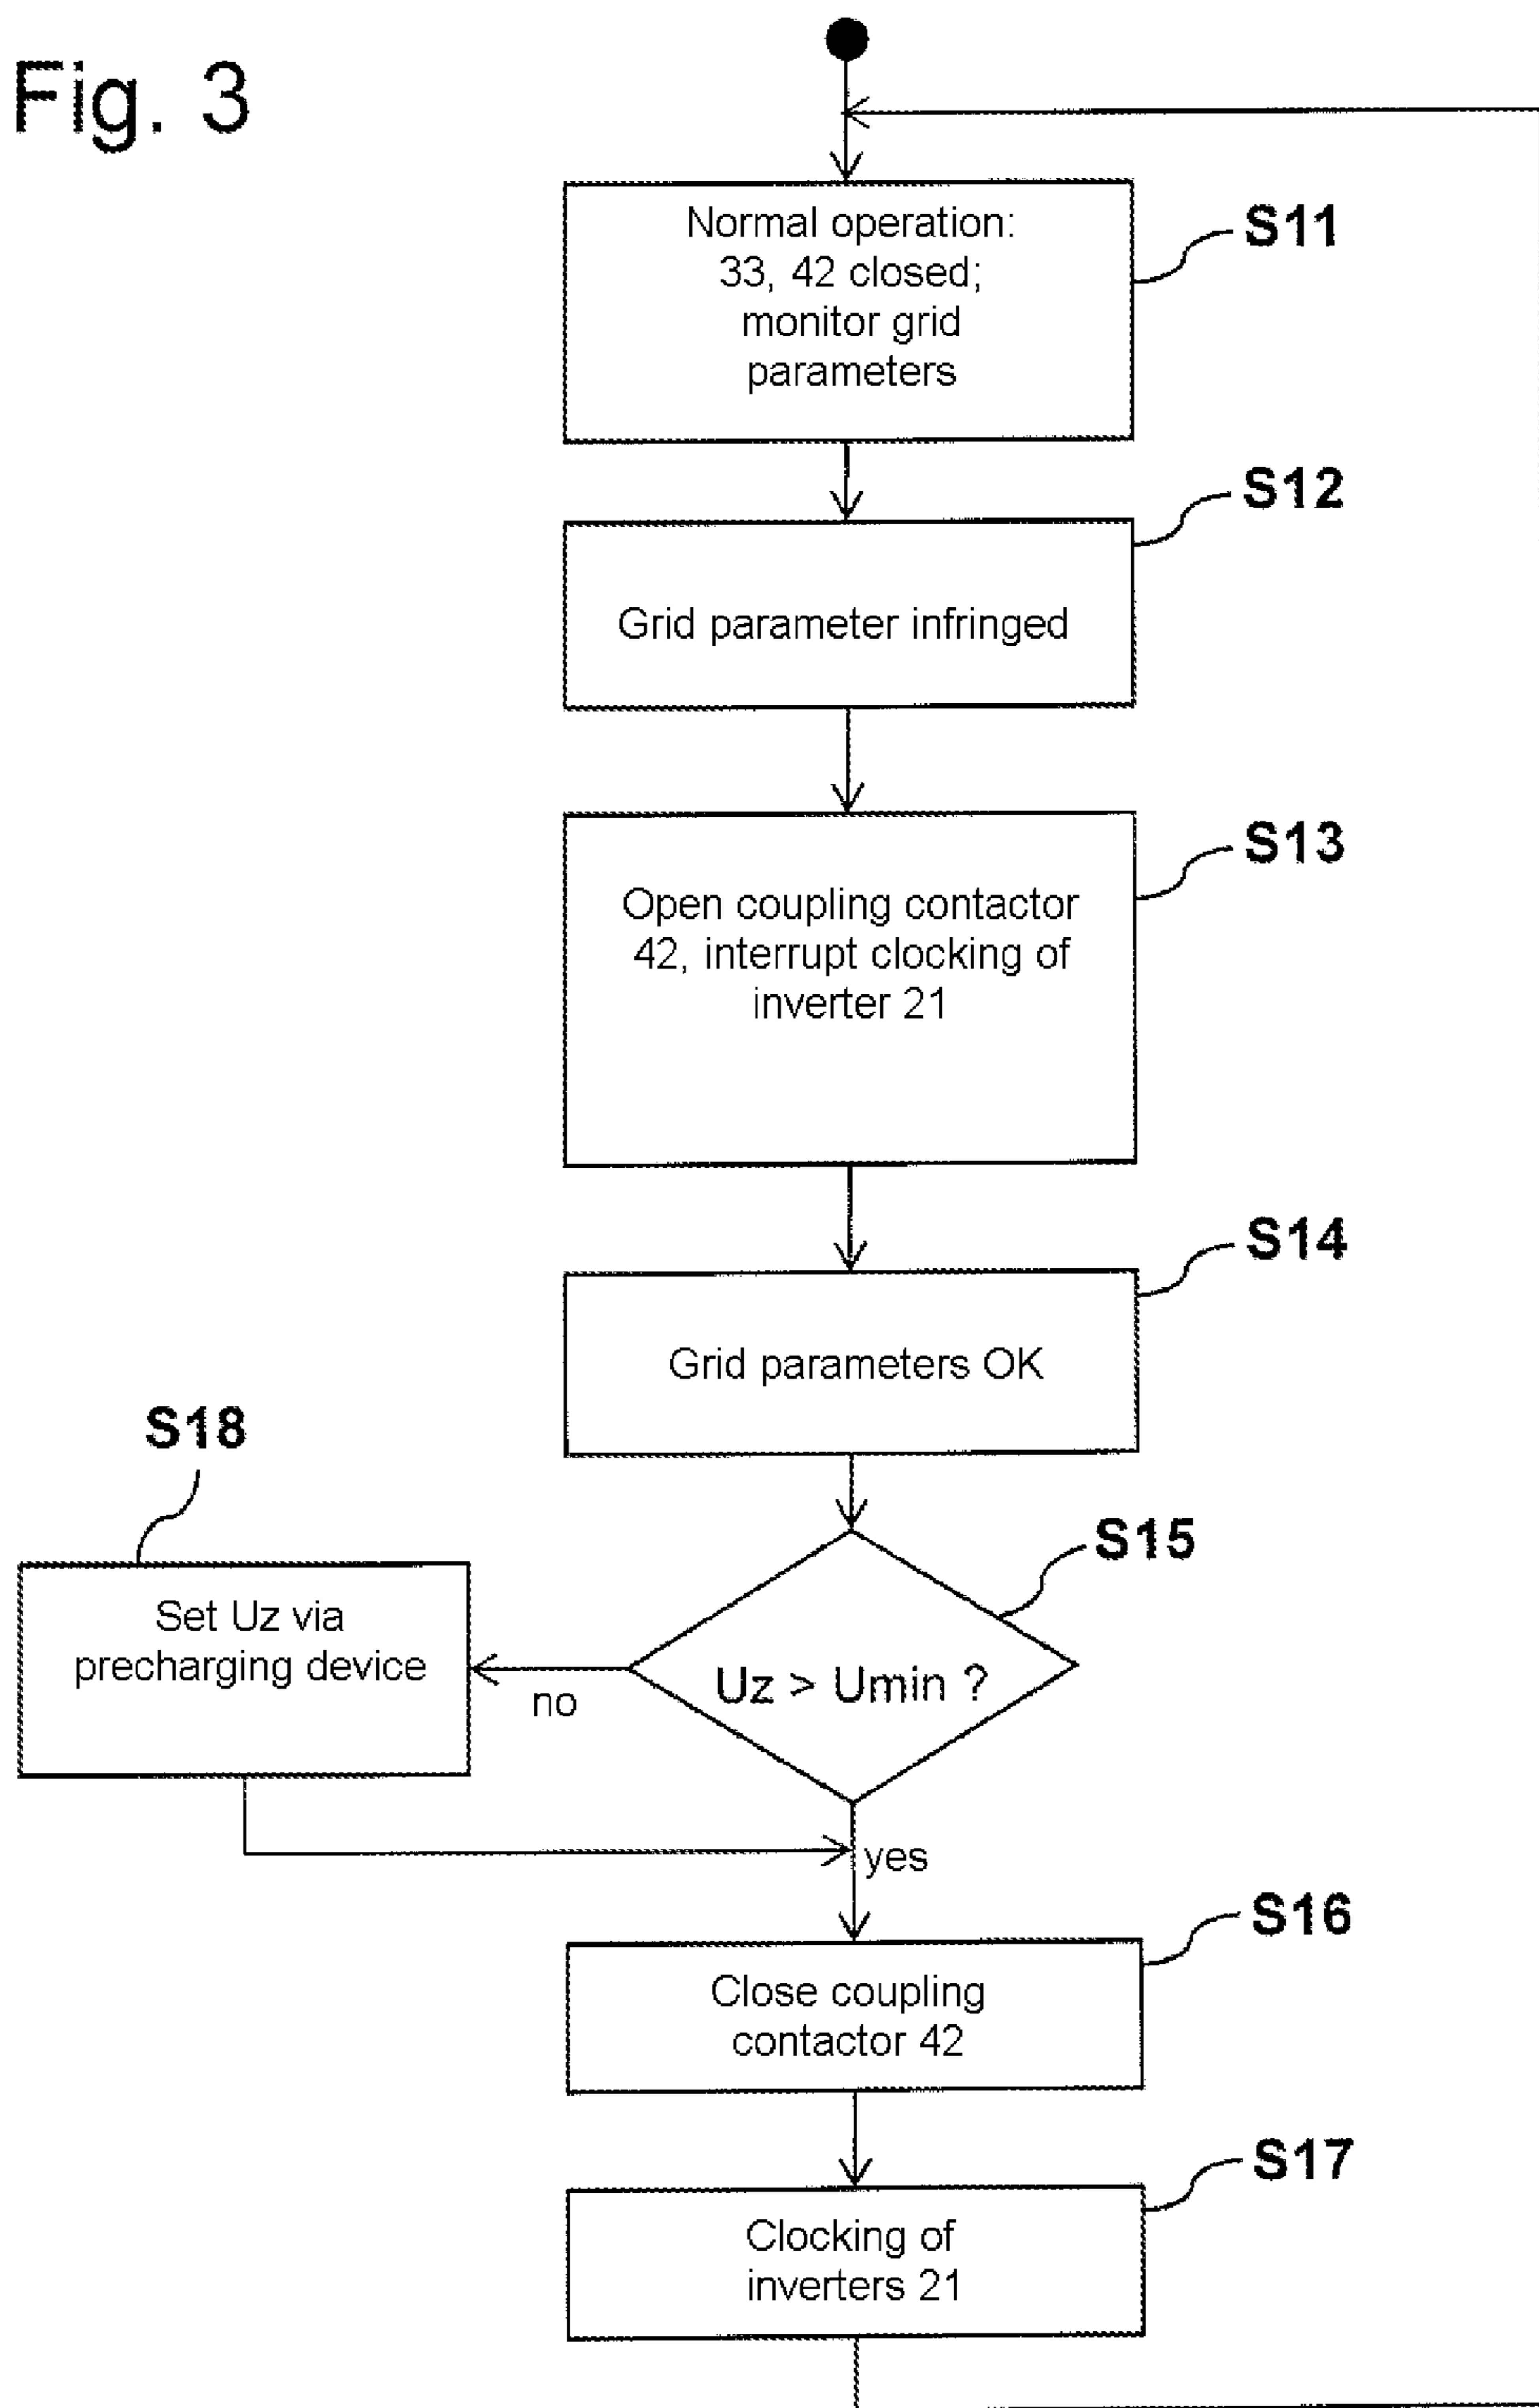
Fig. 3

Normal operation: 33, 42 closed; monitor grid parameters

S11

Grid parameter infringed

S12

Open coupling contactor 42, interrupt clocking of inverter 21

S13

Grid parameters OK

S14

S18

Set Uz via precharging device

no

Uz > Umin ?

S15

yes

Close coupling contactor 42

S16

Clocking of inverters 21

S17